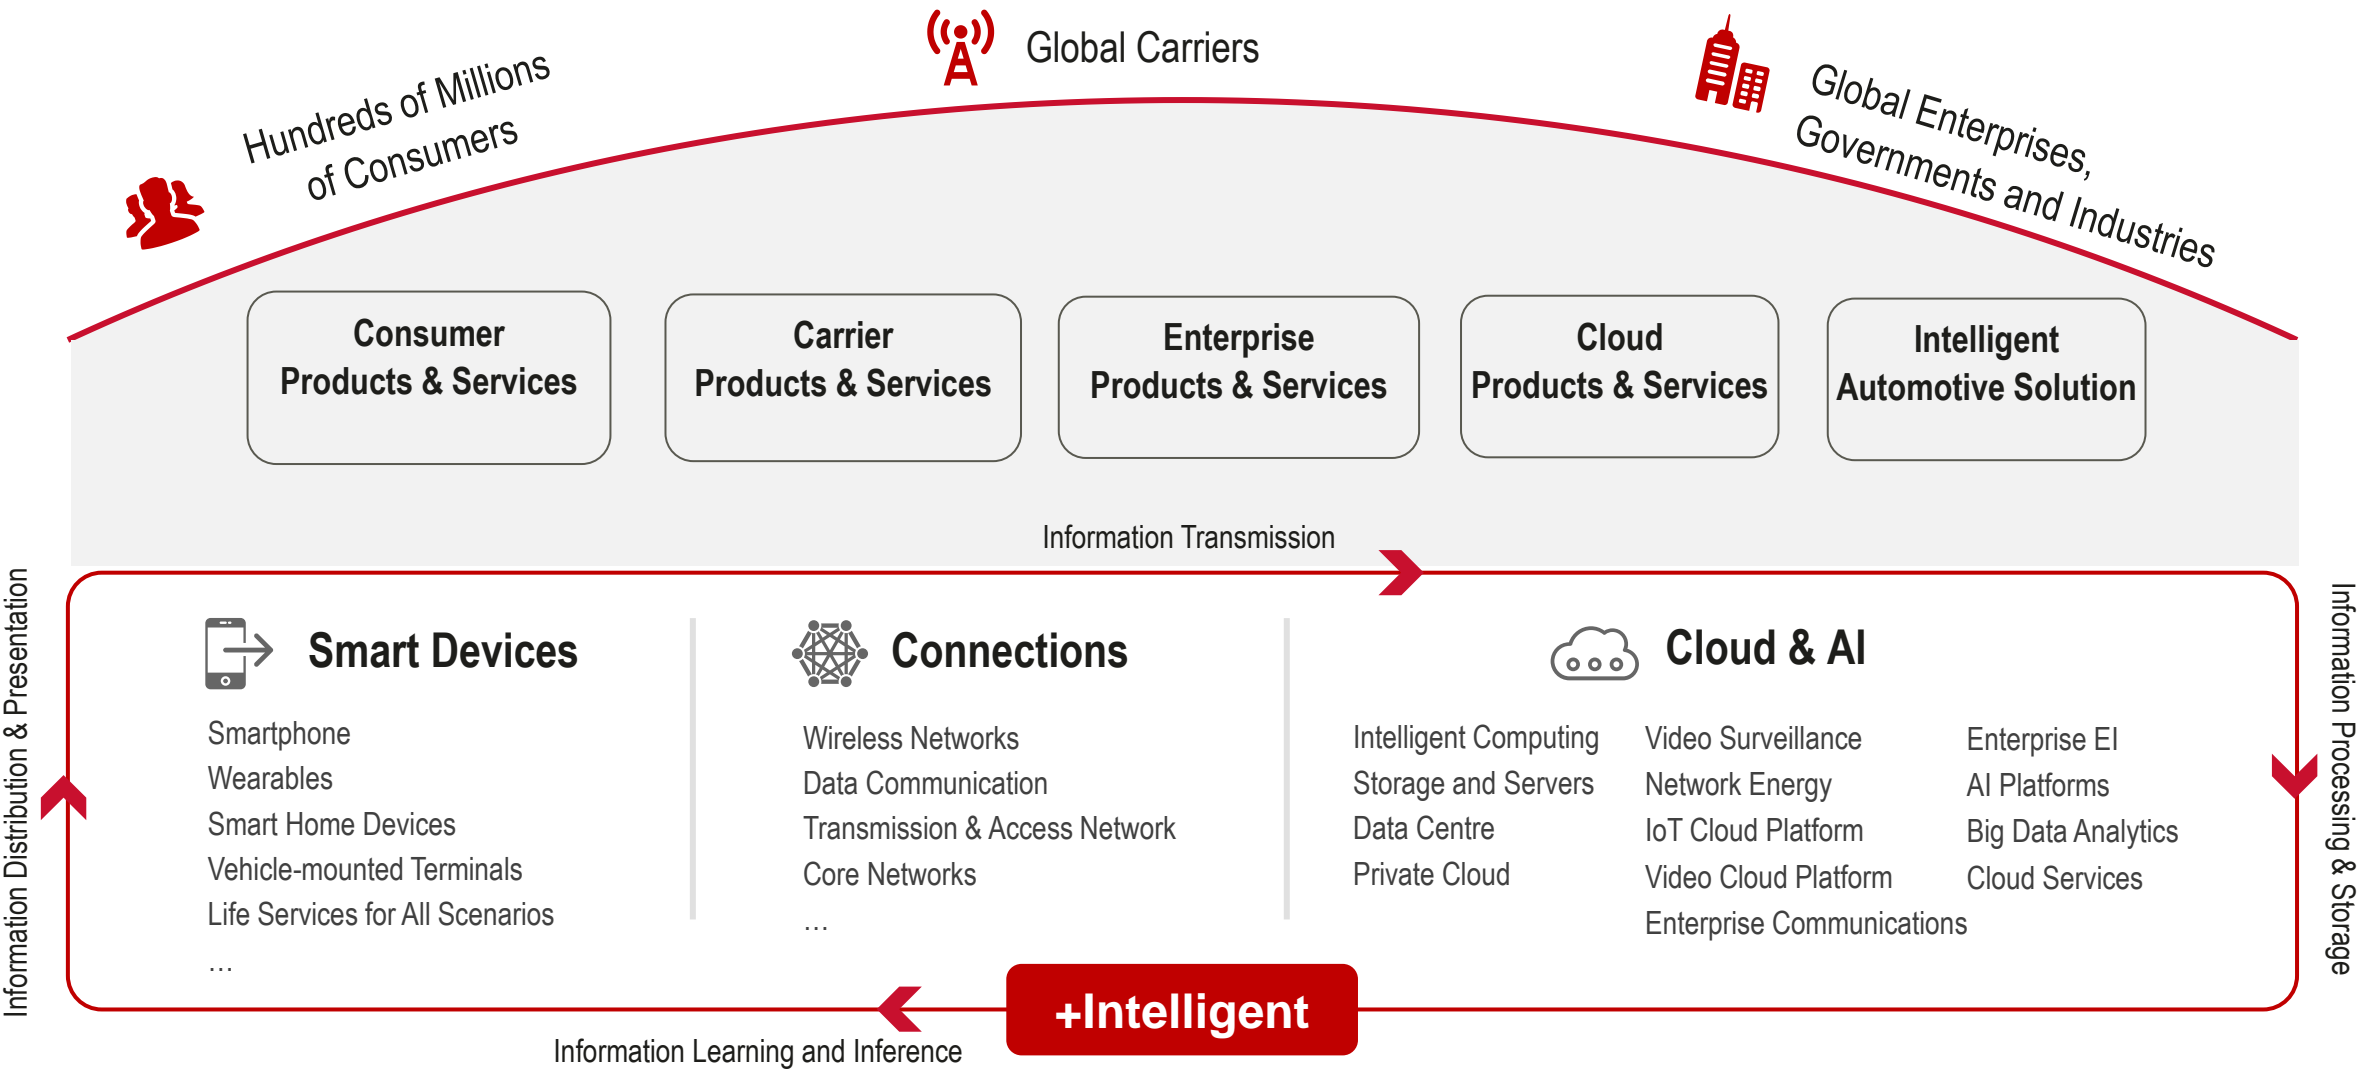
Hundreds of Millions of Consumers

Global Carriers

Global Enterprises, Governments and Industries

Consumer Products & Services

Carrier Products & Services

Enterprise Products & Services

Cloud Products & Services

Intelligent Automotive Solution

Information Transmission

Information Distribution & Presentation

Information Processing & Storage

Smart Devices

Smartphone
Wearables
Smart Home Devices
Vehicle-mounted Terminals
Life Services for All Scenarios
...

Connections

Wireless Networks
Data Communication
Transmission & Access Network
Core Networks
...

Cloud & AI

Intelligent Computing
Storage and Servers
Data Centre
Private Cloud

Video Surveillance
Network Energy
IoT Cloud Platform
Video Cloud Platform
Enterprise Communications

Enterprise EI
AI Platforms
Big Data Analytics
Cloud Services

+Intelligent

Information Learning and Inference